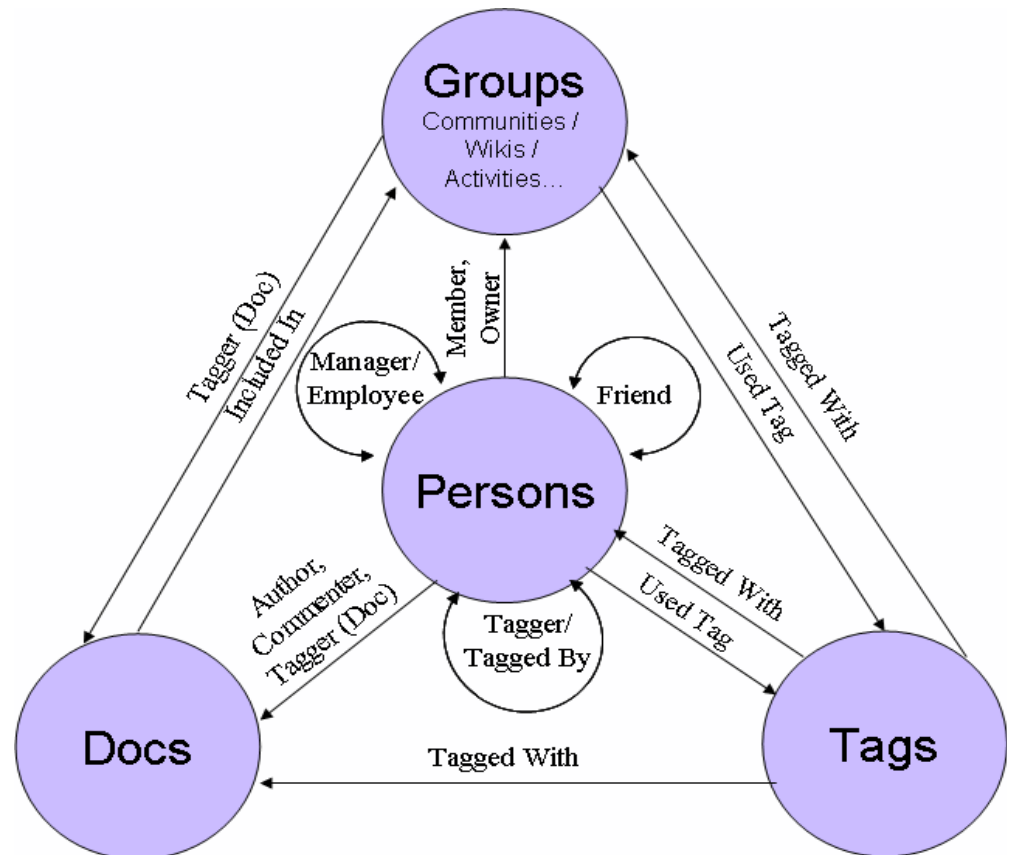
Groups
Communities / Wikis / Activities…

Tagger (Doc)
Included In

Member, Owner

Manager/ Employee

Friend

Used Tag

Tagged With

Persons

Author, Commenter, Tagger (Doc)

Tagger/ Tagged By

Tagged With

Used Tag

Docs

Tagged With

Tags